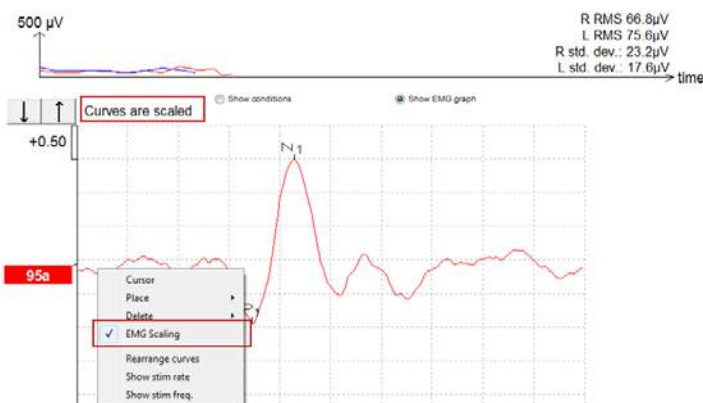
500 µV

R RMS 66.8µV
L RMS 75.6µV
R std. dev.: 23.2µV
L std. dev.: 17.6µV

time

↓ ↑ Curves are scaled

Show conditions

Show EMG graph

+0.50

N1

95a

P1

Cursor
Place
Delete
✓ EMG Scaling
Rearrange curves
Show stim rate
Show stim freq.